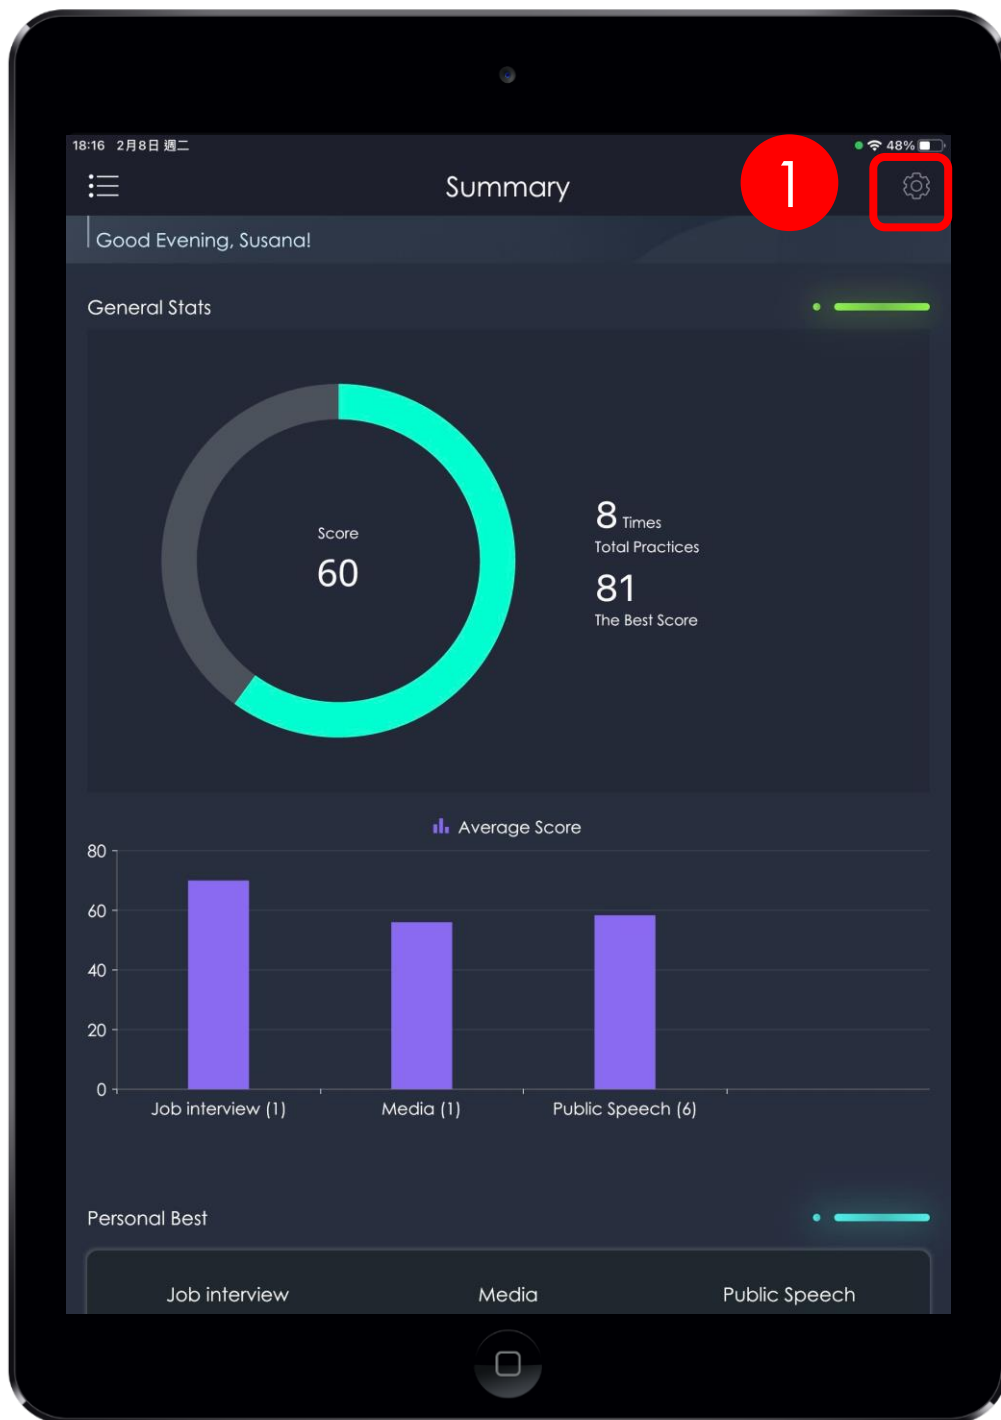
18:16 2月8日 週二

48%

Summary

1

Good Evening, Susana!

General Stats

Score
60

8 Times
Total Practices

81
The Best Score

Average Score

80
60
40
20
0

Job interview (1)
Media (1)
Public Speech (6)

Personal Best

Job interview
Media
Public Speech